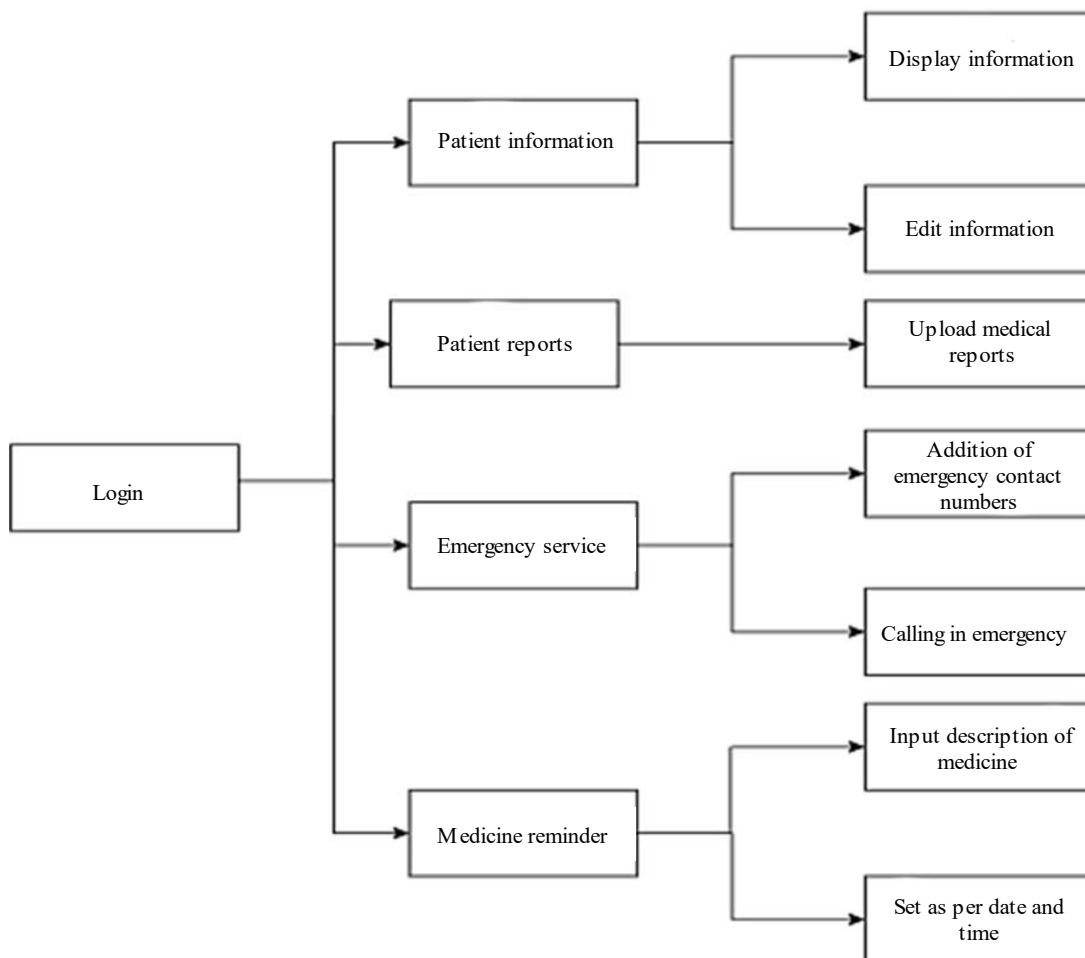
Login

Patient information

Display information

Edit information

Patient reports

Upload medical reports

Emergency service

Addition of emergency contact numbers

Calling in emergency

Medicine reminder

Input description of medicine

Set as per date and time